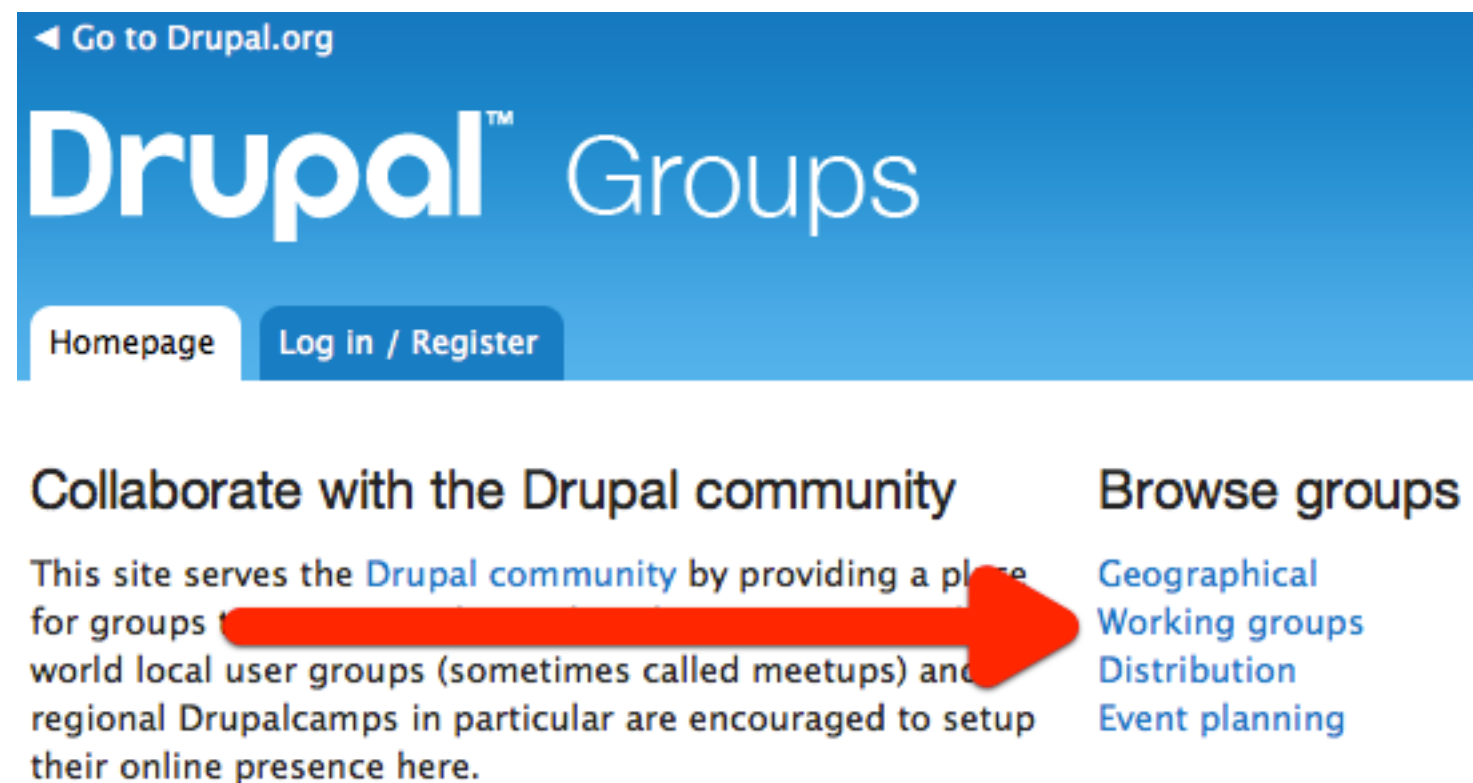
◀ Go to Drupal.org

Drupal™ Groups

Homepage | Log in / Register

Collaborate with the Drupal community

This site serves the Drupal community by providing a pl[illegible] for groups t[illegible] world local user groups (sometimes called meetups) an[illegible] regional Drupalcamps in particular are encouraged to setup their online presence here.

Browse groups

Geographical
Working groups
Distribution
Event planning